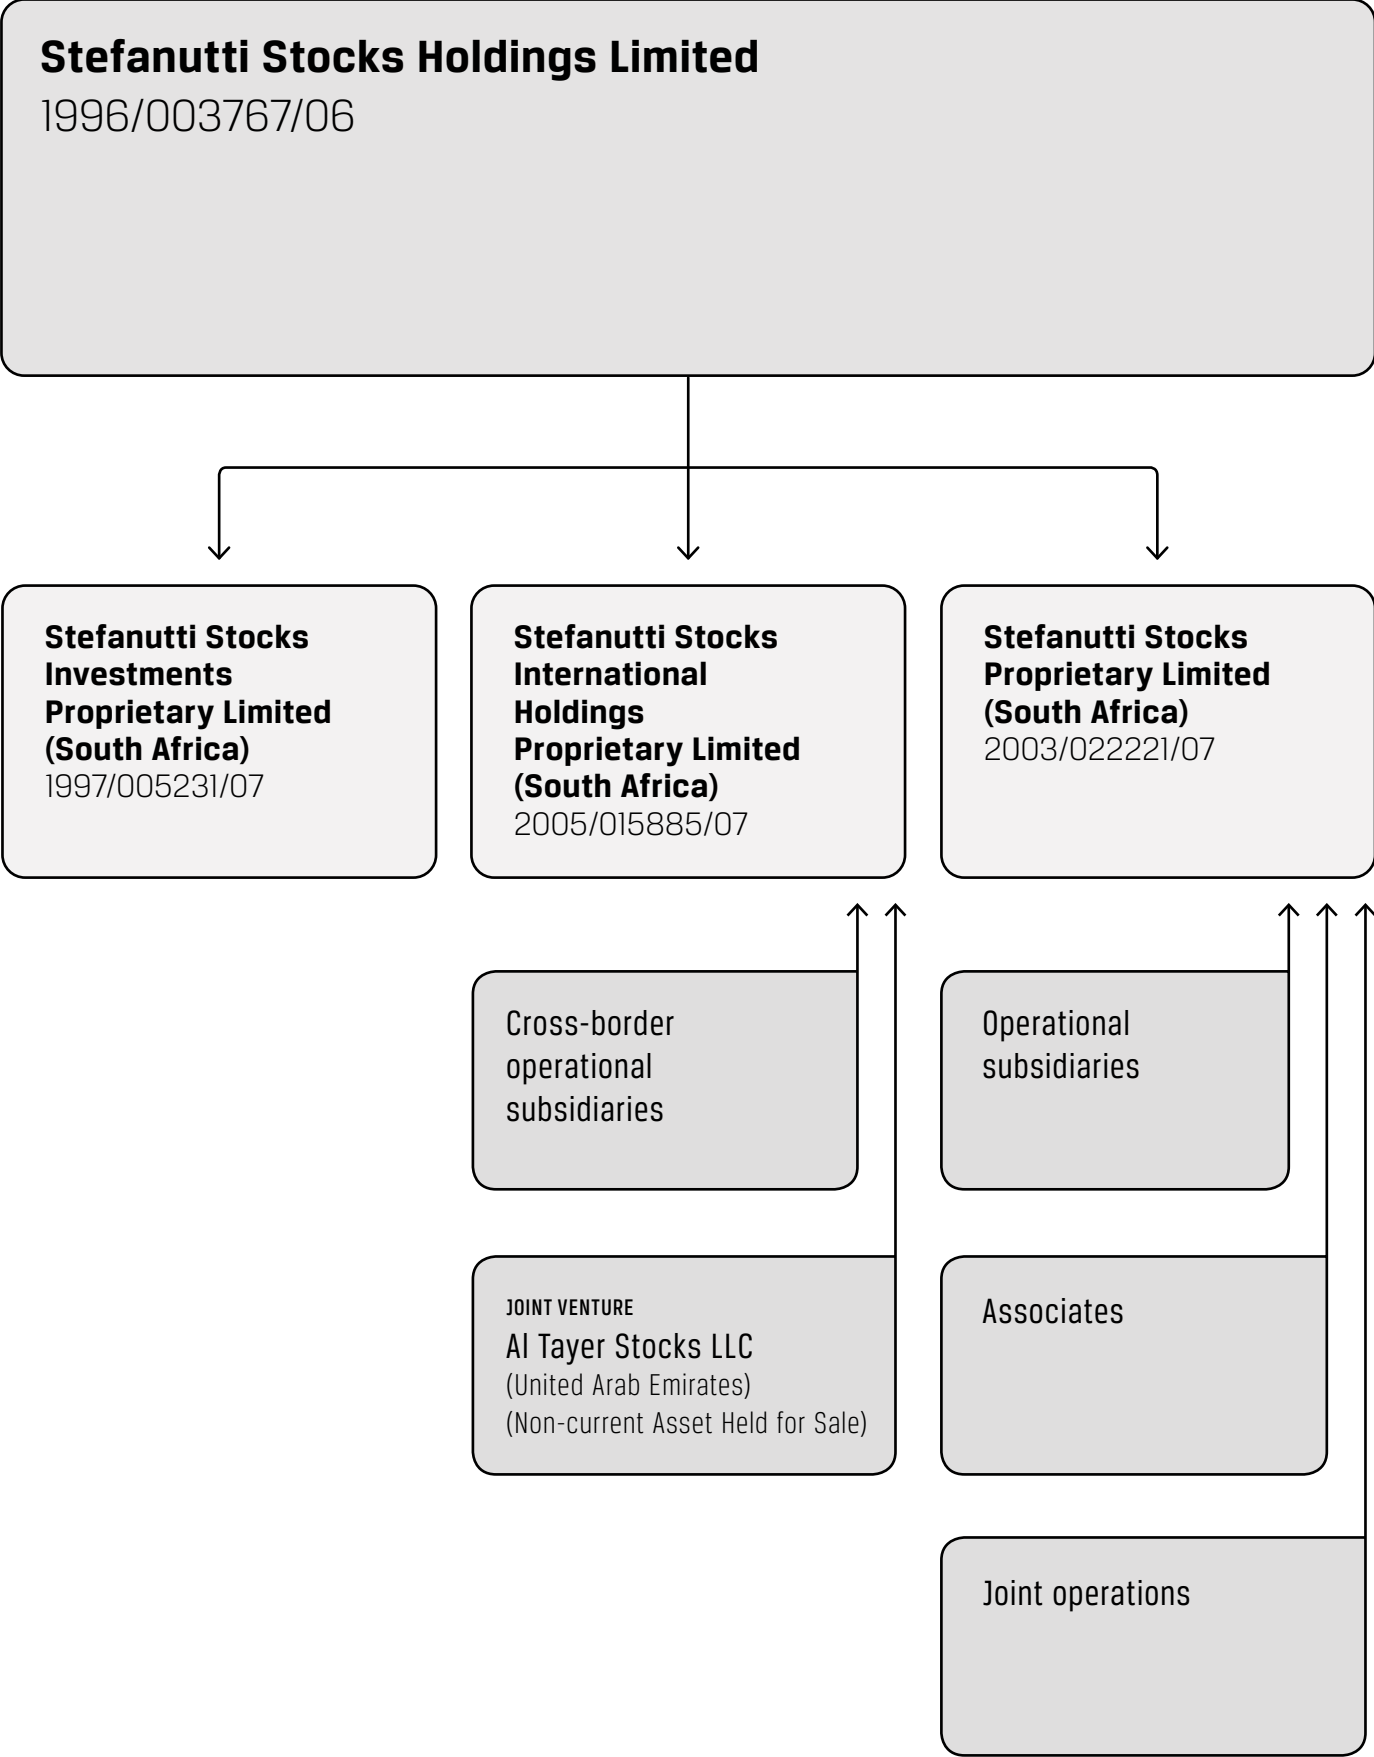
Stefanutti Stocks Holdings Limited
1996/003767/06

Stefanutti Stocks Investments Proprietary Limited (South Africa)
1997/005231/07

Stefanutti Stocks International Holdings Proprietary Limited (South Africa)
2005/015885/07

Stefanutti Stocks Proprietary Limited (South Africa)
2003/022221/07

Cross-border operational subsidiaries

JOINT VENTURE
Al Tayer Stocks LLC
(United Arab Emirates)
(Non-current Asset Held for Sale)

Operational subsidiaries

Associates

Joint operations